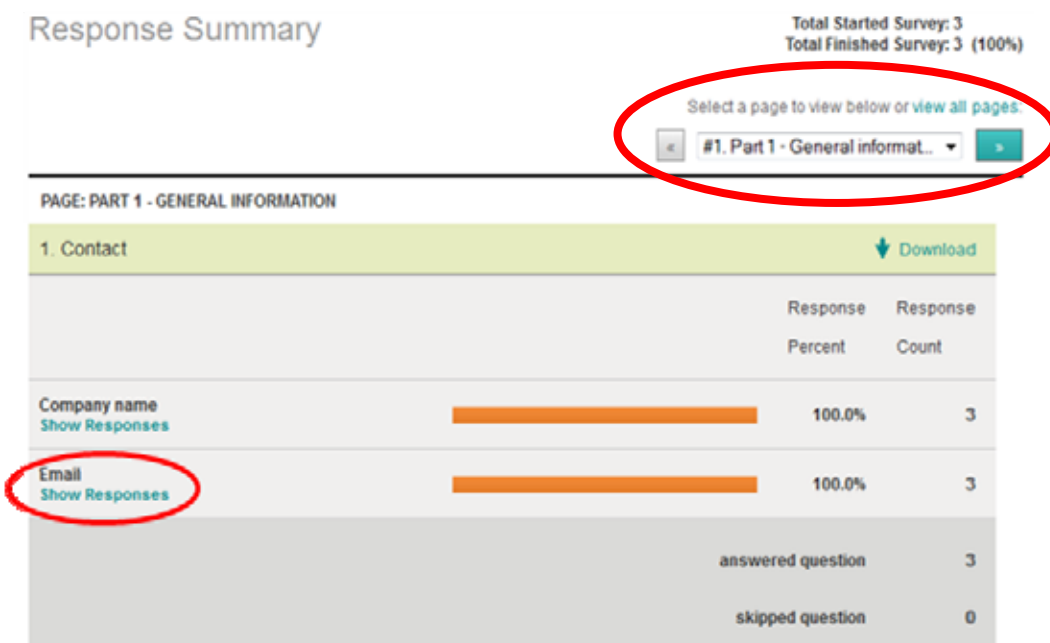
Response Summary

Total Started Survey: 3
Total Finished Survey: 3 (100%)

Select a page to view below or view all pages:

« #1. Part 1 - General informat... »

PAGE: PART 1 - GENERAL INFORMATION

1. Contact

Download

| | | Response Percent | Response Count |
|---|---|---|---|
| Company name Show Responses | | 100.0% | 3 |
| Email Show Responses | | 100.0% | 3 |
| | | answered question | 3 |
| | | skipped question | 0 |